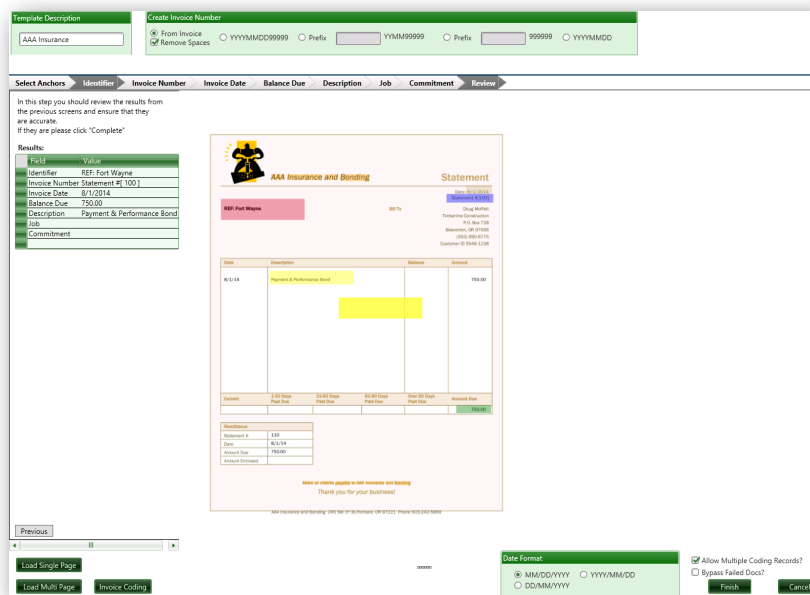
Template Description

AAA Insurance

Create Invoice Number

From Invoice
Remove Spaces

YYYYMMDD99999

Prefix

YYMM99999

Prefix

999999

YYYYMMDD

Select Anchors | Identifier | Invoice Number | Invoice Date | Balance Due | Description | Job | Commitment | Review

In this step you should review the results from the previous screens and ensure that they are accurate.
If they are please click "Complete"

Results:

| Field | Value |
|---|---|
| Identifier | REF: Fort Wayne |
| Invoice Number | Statement #[ 100 ] |
| Invoice Date | 8/1/2014 |
| Balance Due | 750.00 |
| Description | Payment & Performance Bond |
| Job | |
| Commitment | |

AAA Insurance and Bonding

Statement

Date: 8/1/2014
Statement #: 100

REF: Fort Wayne

Bill To:

Doug Moffett
Timberline Construction
P.O. Box 728
Beaverton, OR 97006
(503) 690-6775
Customer ID 5546-1298

| Date | Description | Balance | Amount |
|---|---|---|---|
| 8/1/14 | Payment & Performance Bond | | 750.00 |

| Current | 1-30 Days Past Due | 31-60 Days Past Due | 61-90 Days Past Due | Over 90 Days Past Due | Amount Due |
|---|---|---|---|---|---|
| | | | | | 750.00 |

| Remittance | |
|---|---|
| Statement # | 110 |
| Date | 8/1/14 |
| Amount Due | 750.00 |
| Amount Enclosed | |

Make all checks payable to AAA Insurance and Bonding
Thank you for your business!

AAA Insurance and Bonding 245 SW 3rd St Portland, OR 97221 Phone 503-242-5859

Previous

Load Single Page

Load Multi Page

Invoice Coding

Date Format:

MM/DD/YYYY
YYYY/MM/DD
DD/MM/YYYY

Allow Multiple Coding Records?
Bypass Failed Docs?

Finish

Cancel